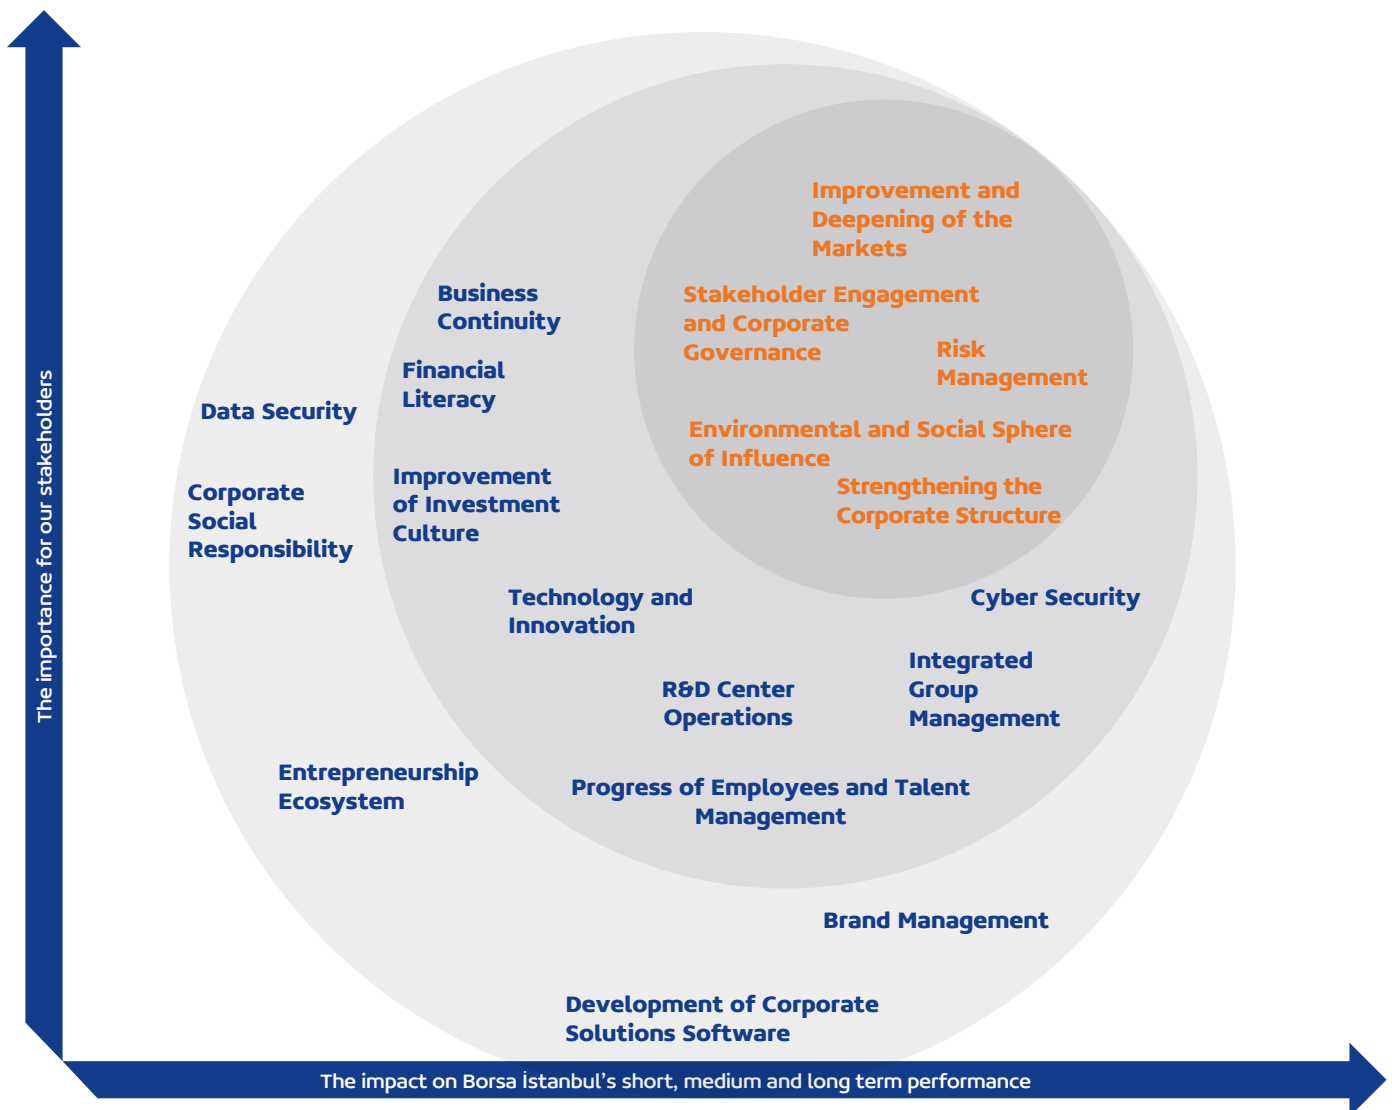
The importance for our stakeholders

Improvement and Deepening of the Markets

Stakeholder Engagement and Corporate Governance

Risk Management

Environmental and Social Sphere of Influence

Strengthening the Corporate Structure

Business Continuity

Financial Literacy

Data Security

Corporate Social Responsibility

Improvement of Investment Culture

Technology and Innovation

Cyber Security

Integrated Group Management

R&D Center Operations

Entrepreneurship Ecosystem

Progress of Employees and Talent Management

Brand Management

Development of Corporate Solutions Software

The impact on Borsa İstanbul’s short, medium and long term performance